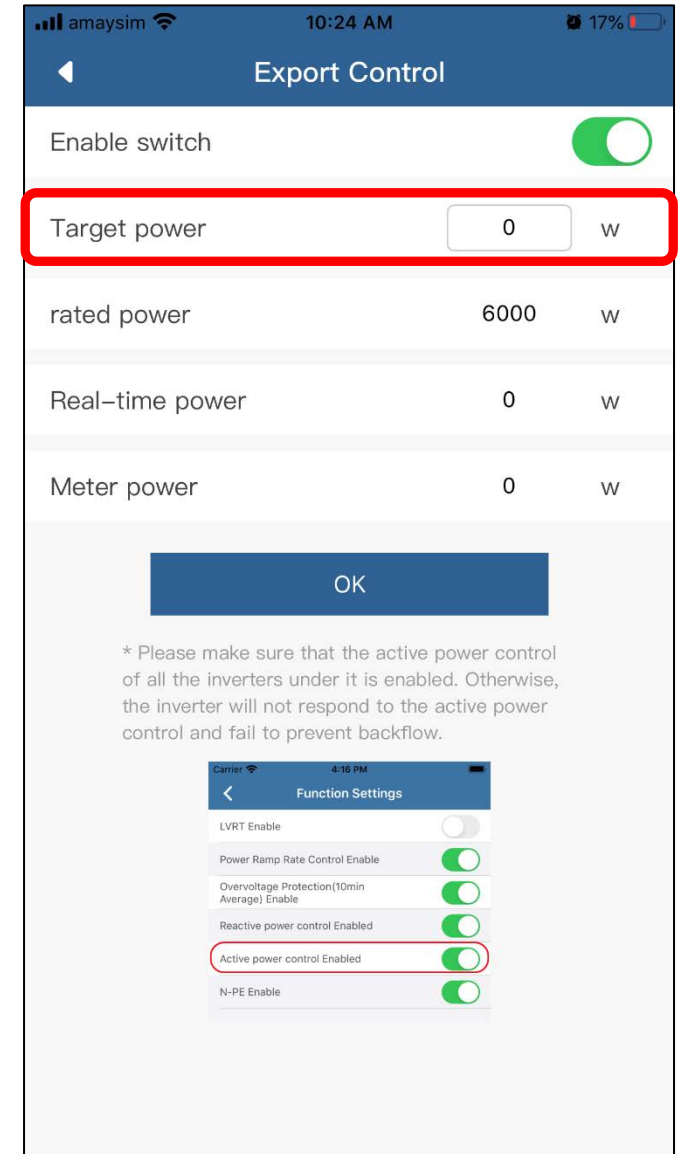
amaysim 10:24 AM 17%

Export Control

Enable switch

Target power 0 w

rated power 6000 w

Real-time power 0 w

Meter power 0 w

OK

* Please make sure that the active power control of all the inverters under it is enabled. Otherwise, the inverter will not respond to the active power control and fail to prevent backflow.

Carrier 4:16 PM

Function Settings

LVRT Enable

Power Ramp Rate Control Enable

Overvoltage Protection(10min Average) Enable

Reactive power control Enabled

Active power control Enabled

N-PE Enable